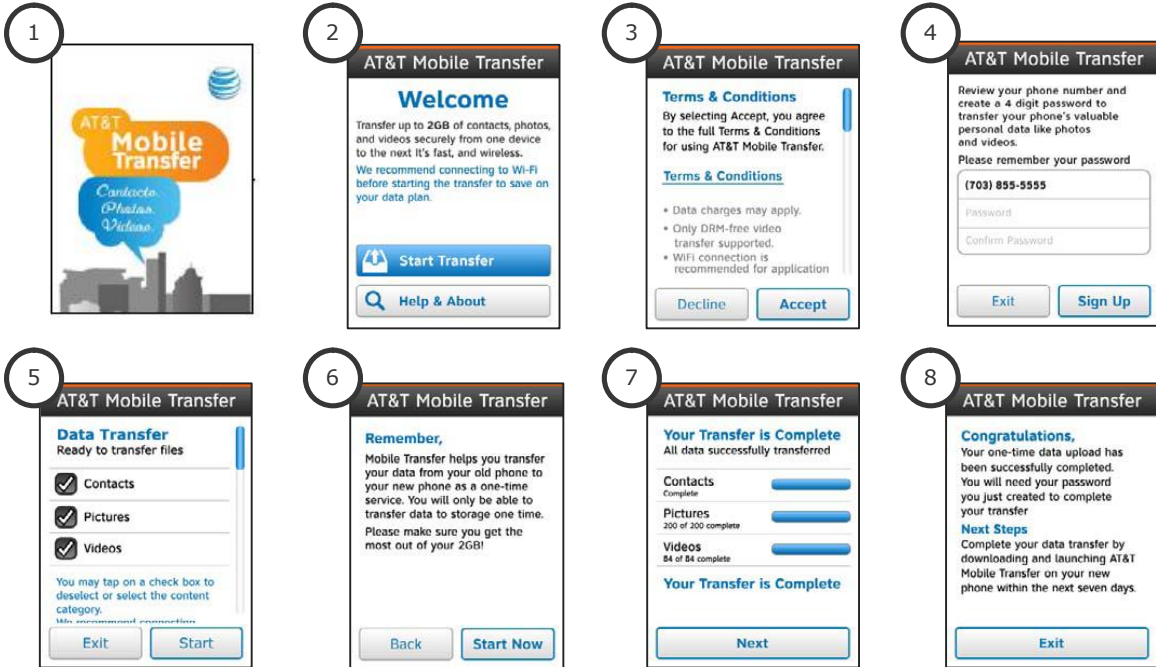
1

AT&T Mobile Transfer

Contacts Photos Videos

2

AT&T Mobile Transfer

Welcome

Transfer up to 2GB of contacts, photos, and videos securely from one device to the next It's fast, and wireless.

We recommend connecting to Wi-Fi before starting the transfer to save on your data plan.

Start Transfer

Help & About

3

AT&T Mobile Transfer

Terms & Conditions

By selecting Accept, you agree to the full Terms & Conditions for using AT&T Mobile Transfer.

Terms & Conditions

• Data charges may apply.
• Only DRM-free video transfer supported.
• WiFi connection is recommended for application

Decline

Accept

4

AT&T Mobile Transfer

Review your phone number and create a 4 digit password to transfer your phone's valuable personal data like photos and videos.

Please remember your password

(703) 855-5555

Password

Confirm Password

Exit

Sign Up

5

AT&T Mobile Transfer

Data Transfer

Ready to transfer files

Contacts

Pictures

Videos

You may tap on a check box to deselect or select the content category.

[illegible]

Exit

Start

6

AT&T Mobile Transfer

Remember,

Mobile Transfer helps you transfer your data from your old phone to your new phone as a one-time service. You will only be able to transfer data to storage one time.

Please make sure you get the most out of your 2GB!

Back

Start Now

7

AT&T Mobile Transfer

Your Transfer is Complete

All data successfully transferred

Contacts
Complete

Pictures
200 of 200 complete

Videos
84 of 84 complete

Your Transfer is Complete

Next

8

AT&T Mobile Transfer

Congratulations,

Your one-time data upload has been successfully completed. You will need your password you just created to complete your transfer

Next Steps

Complete your data transfer by downloading and launching AT&T Mobile Transfer on your new phone within the next seven days.

Exit